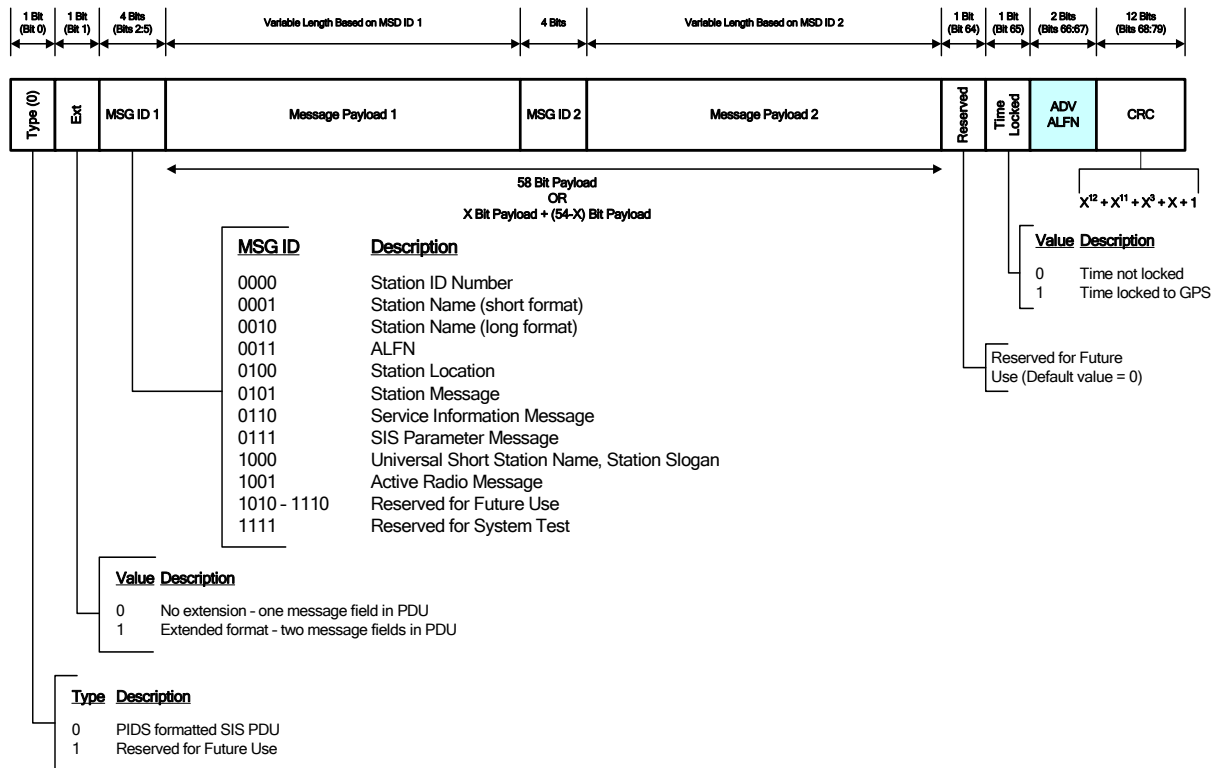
1 Bit (Bit 0)
1 Bit (Bit 1)
4 Bits (Bits 2:5)
Variable Length Based on MSD ID 1
4 Bits
Variable Length Based on MSD ID 2
1 Bit (Bit 64)
1 Bit (Bit 65)
2 Bits (Bits 66:67)
12 Bits (Bits 68:79)

| Type (0) | Ext | MSG ID 1 | Message Payload 1 | MSG ID 2 | Message Payload 2 | Reserved | Time Locked | ADV ALFN | CRC |
|---|---|---|---|---|---|---|---|---|---|

58 Bit Payload
OR
X Bit Payload + (54-X) Bit Payload

$X^{12} + X^{11} + X^{3} + X + 1$

Value Description
0 Time not locked
1 Time locked to GPS

Reserved for Future Use (Default value = 0)

| MSG ID | Description |
|---|---|
| 0000 | Station ID Number |
| 0001 | Station Name (short format) |
| 0010 | Station Name (long format) |
| 0011 | ALFN |
| 0100 | Station Location |
| 0101 | Station Message |
| 0110 | Service Information Message |
| 0111 | SIS Parameter Message |
| 1000 | Universal Short Station Name, Station Slogan |
| 1001 | Active Radio Message |
| 1010 - 1110 | Reserved for Future Use |
| 1111 | Reserved for System Test |

Value Description
0 No extension - one message field in PDU
1 Extended format - two message fields in PDU

Type Description
0 PIDS formatted SIS PDU
1 Reserved for Future Use